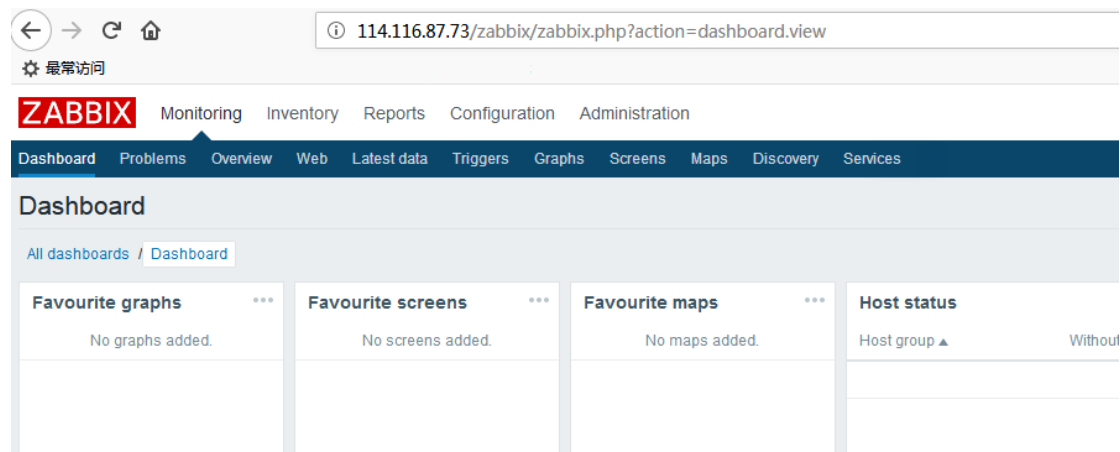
114.116.87.73/zabbix/zabbix.php?action=dashboard.view

最常访问

ZABBIX Monitoring Inventory Reports Configuration Administration

Dashboard Problems Overview Web Latest data Triggers Graphs Screens Maps Discovery Services

Dashboard

All dashboards / Dashboard

Favourite graphs ···
No graphs added.

Favourite screens ···
No screens added.

Favourite maps ···
No maps added.

Host status
Host group ▲ Withou